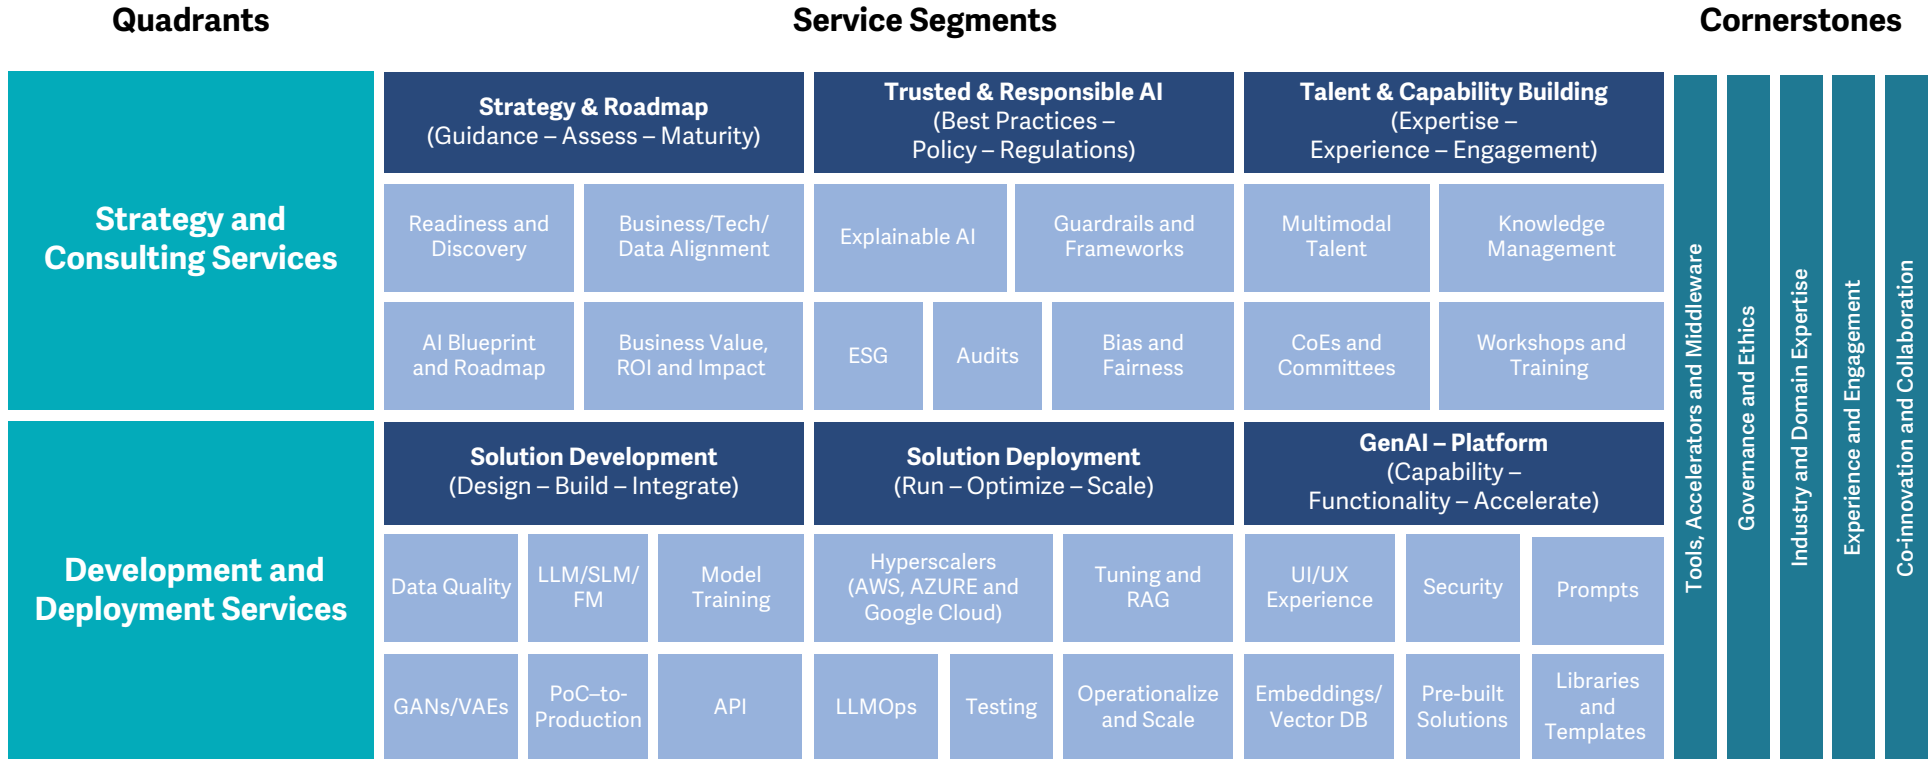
Quadrants

Service Segments

Cornerstones

Strategy and Consulting Services

Strategy & Roadmap
(Guidance – Assess – Maturity)

Trusted & Responsible AI
(Best Practices – Policy – Regulations)

Talent & Capability Building
(Expertise – Experience – Engagement)

Readiness and Discovery

Business/Tech/ Data Alignment

Explainable AI

Guardrails and Frameworks

Multimodal Talent

Knowledge Management

AI Blueprint and Roadmap

Business Value, ROI and Impact

ESG

Audits

Bias and Fairness

CoEs and Committees

Workshops and Training

Development and Deployment Services

Solution Development
(Design – Build – Integrate)

Solution Deployment
(Run – Optimize – Scale)

GenAI – Platform
(Capability – Functionality – Accelerate)

Data Quality

LLM/SLM/ FM

Model Training

Hyperscalers (AWS, AZURE and Google Cloud)

Tuning and RAG

UI/UX Experience

Security

Prompts

GANs/VAEs

PoC–to–Production

API

LLMOps

Testing

Operationalize and Scale

Embeddings/ Vector DB

Pre-built Solutions

Libraries and Templates

Tools, Accelerators and Middleware

Governance and Ethics

Industry and Domain Expertise

Experience and Engagement

Co-innovation and Collaboration